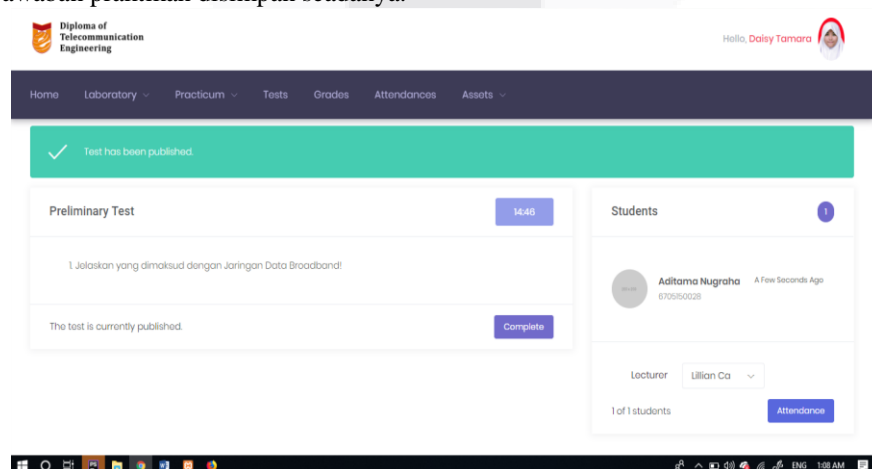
Diploma of Telecommunication Engineering

Hello, Daisy Tamara

Home Laboratory Practicum Tests Grades Attendances Assets

Test has been published.

Preliminary Test

14:46

1. Jelaskan yang dimaksud dengan Jaringan Data Broadband!

The test is currently published.

Complete

Students

1

Aditama Nugraha

A Few Seconds Ago

6705150028

Lecturer

Lillian Ca

1 of 1 students

Attendance

ENG 1:08 AM